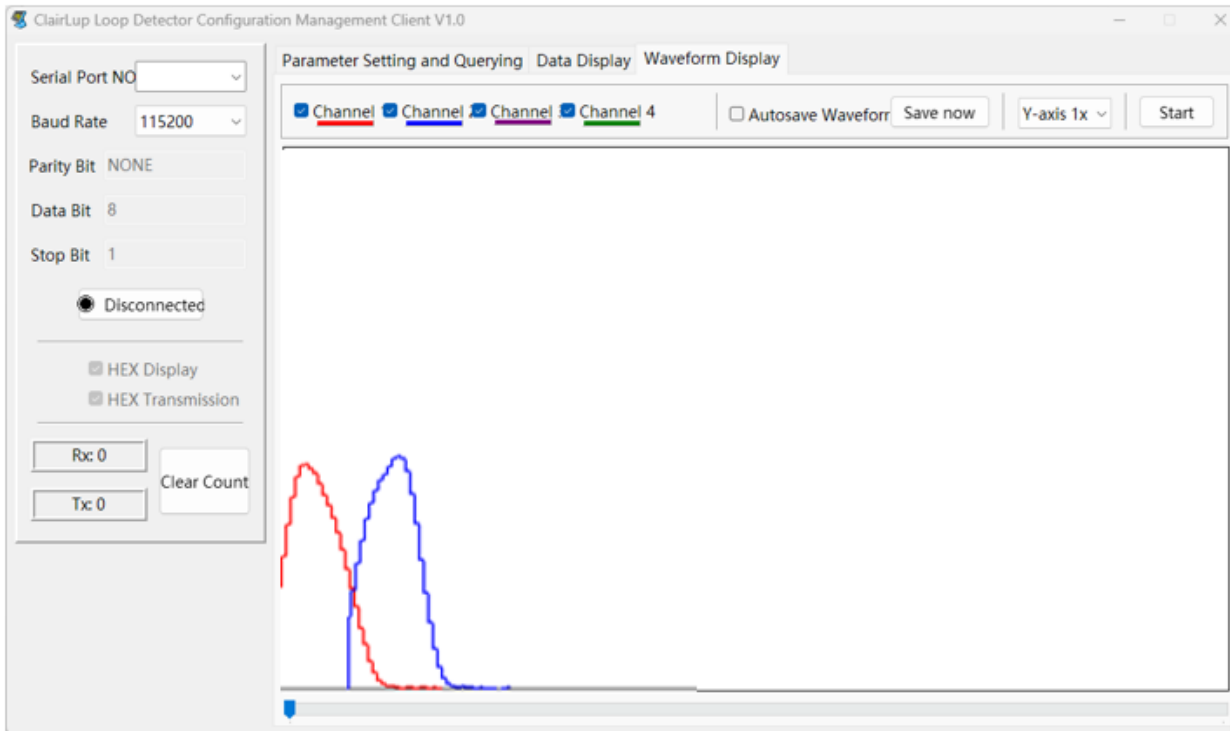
ClairLup Loop Detector Configuration Management Client V1.0

Serial Port NO

Baud Rate 115200

Parity Bit NONE

Data Bit 8

Stop Bit 1

Disconnected

HEX Display

HEX Transmission

Rx: 0

Tx: 0

Clear Count

Parameter Setting and Querying Data Display Waveform Display

Channel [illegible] Channel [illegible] Channel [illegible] Channel 4

Autosave Waveforr Save now Y-axis 1x Start